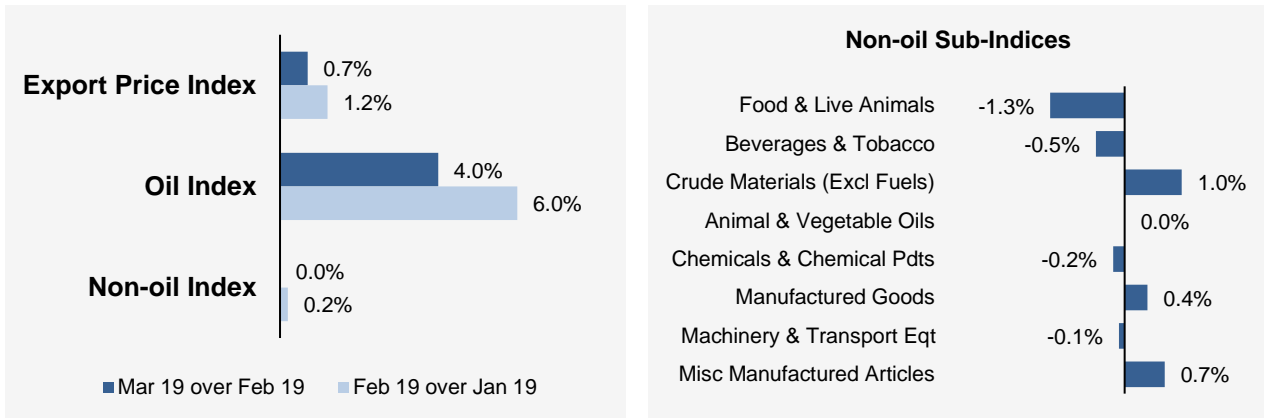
Export Price Index
0.7%
1.2%
Oil Index
4.0%
6.0%
Non-oil Index
0.0%
0.2%
Mar 19 over Feb 19 Feb 19 over Jan 19

Non-oil Sub-Indices
Food & Live Animals -1.3%
Beverages & Tobacco -0.5%
Crude Materials (Excl Fuels) 1.0%
Animal & Vegetable Oils 0.0%
Chemicals & Chemical Pdts -0.2%
Manufactured Goods 0.4%
Machinery & Transport Eqt -0.1%
Misc Manufactured Articles 0.7%